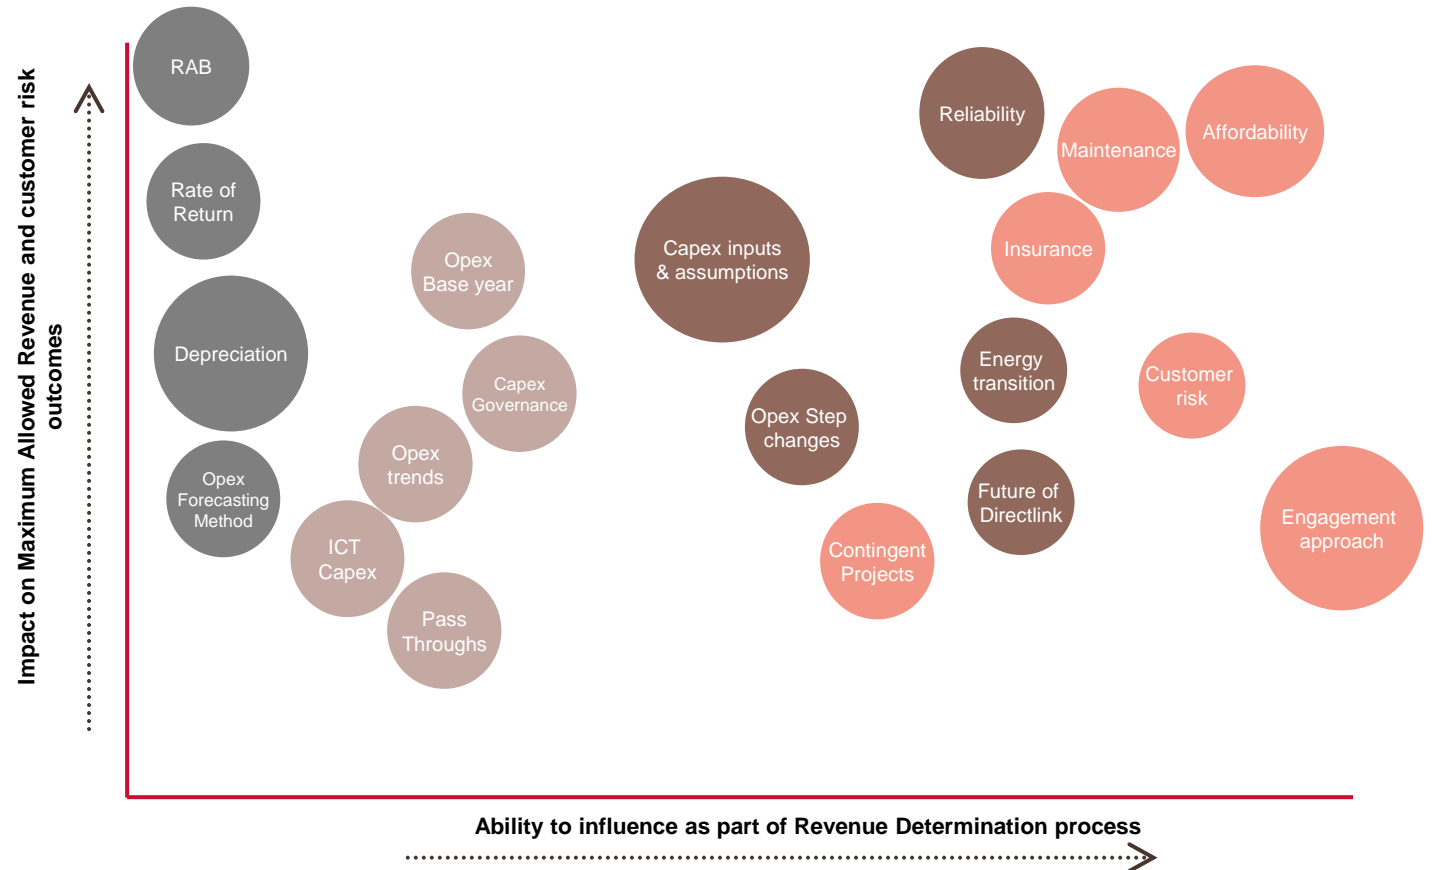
Impact on Maximum Allowed Revenue and customer risk outcomes

RAB

Rate of Return

Depreciation

Opex Forecasting Method

Opex Base year

Capex Governance

Opex trends

ICT Capex

Pass Throughs

Capex inputs & assumptions

Opex Step changes

Contingent Projects

Reliability

Maintenance

Affordability

Insurance

Energy transition

Customer risk

Future of Directlink

Engagement approach

Ability to influence as part of Revenue Determination process